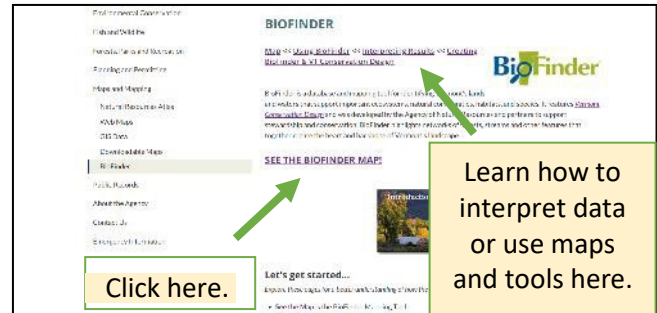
Environmental Conservation
Fish and Wildlife
Forests, Parks and Recreation
Planning and Regulation
Maps and Mapping
Natural Resources Atlas
ANR Maps
GIS Data
Downloadable Maps
BioFinder
Public Records
About the Agency
Contact Us
Emergency Information

BIOFINDER

Map | Using BioFinder | Interpreting Results | Creating BioFinder & VT Conservation Design

BioFinder

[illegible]

SEE THE BIOFINDER MAP!

Introduction

Let's get started...

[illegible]

See the Map in the BioFinder Mapping Tool

Learn how to interpret data or use maps and tools here.

Click here.